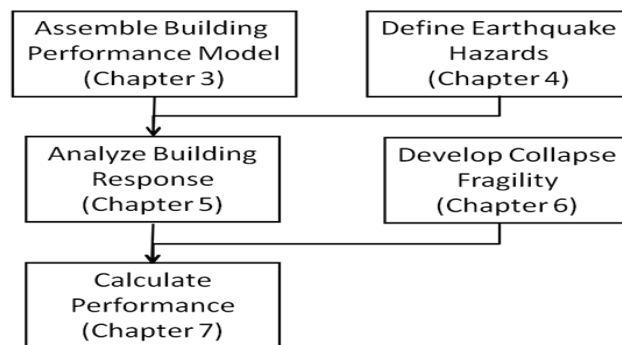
Assemble Building Performance Model (Chapter 3)

Define Earthquake Hazards (Chapter 4)

Analyze Building Response (Chapter 5)

Develop Collapse Fragility (Chapter 6)

Calculate Performance (Chapter 7)